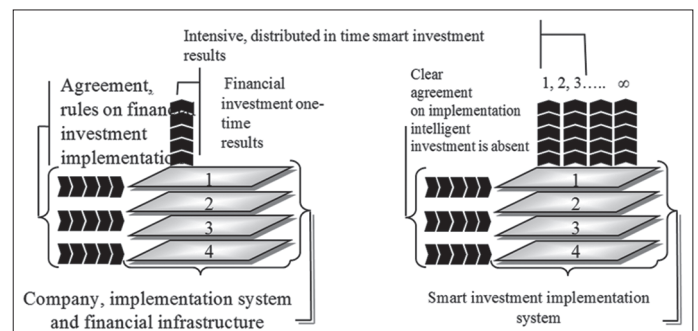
Intensive, distributed in time smart investment results

Agreement, rules on financ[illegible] investment implementatio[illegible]

Financial investment one-time results

1

2

3

4

Company, implementation system and financial infrastructure

Clear agreement on implementation intelligent investment is absent

1, 2, 3….. ∞

1

2

3

4

Smart investment implementation system